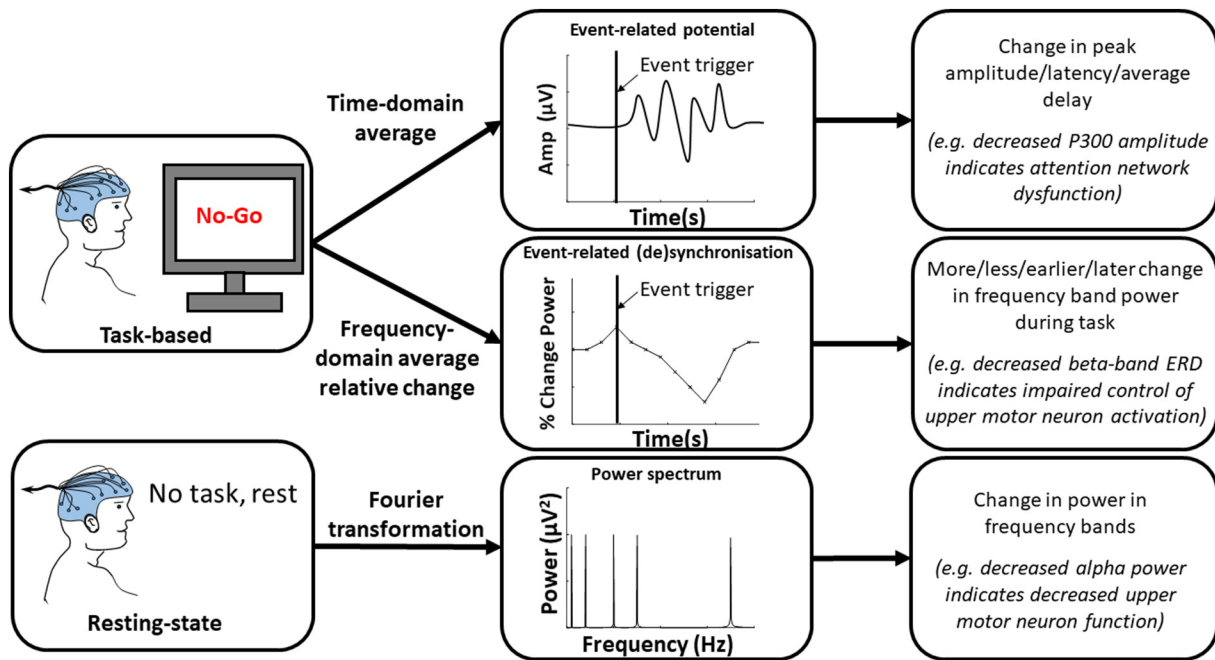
No-Go

Task-based

Time-domain average

Event-related potential

Event trigger

Amp (μV)

Time(s)

Change in peak amplitude/latency/average delay

(e.g. decreased P300 amplitude indicates attention network dysfunction)

Frequency-domain average relative change

Event-related (de)synchronisation

Event trigger

% Change Power

Time(s)

More/less/earlier/later change in frequency band power during task

(e.g. decreased beta-band ERD indicates impaired control of upper motor neuron activation)

No task, rest

Resting-state

Fourier transformation

Power spectrum

Power ($\mu V^2$)

Frequency (Hz)

Change in power in frequency bands

(e.g. decreased alpha power indicates decreased upper motor neuron function)